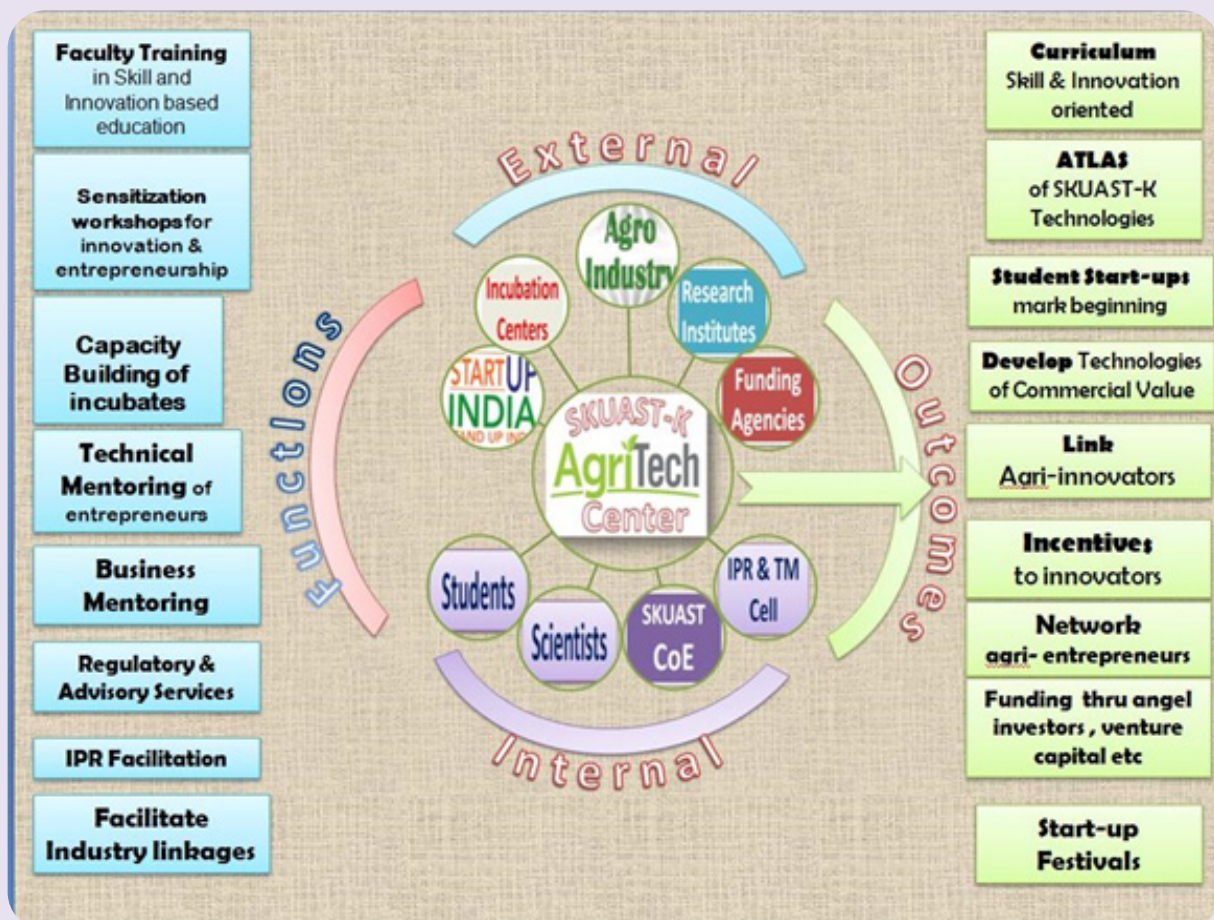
Faculty Training in Skill and Innovation based education

Sensitization workshops for innovation & entrepreneurship

Capacity Building of incubates

Technical Mentoring of entrepreneurs

Business Mentoring

Regulatory & Advisory Services

IPR Facilitation

Facilitate Industry linkages

External

Functions

Agro Industry

Incubation Centers

Research Institutes

START UP INDIA STAND UP INDIA

Funding Agencies

SKUAST-K AgriTech Center

Students

Scientists

SKUAST CoE

IPR & TM Cell

Internal

Outcomes

Curriculum Skill & Innovation oriented

ATLAS of SKUAST-K Technologies

Student Start-ups mark beginning

Develop Technologies of Commercial Value

Link Agri-innovators

Incentives to innovators

Network agri- entrepreneurs

Funding thru angel investors , venture capital etc

Start-up Festivals